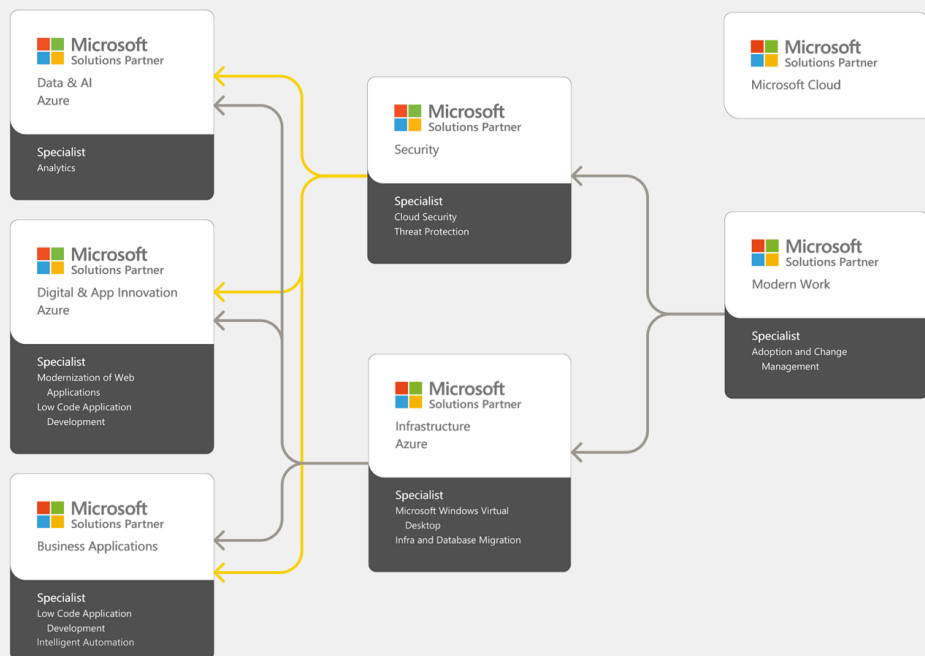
Microsoft
Solutions Partner
Data & AI
Azure

Specialist
Analytics

Microsoft
Solutions Partner
Digital & App Innovation
Azure

Specialist
Modernization of Web Applications
Low Code Application Development

Microsoft
Solutions Partner
Business Applications

Specialist
Low Code Application Development
Intelligent Automation

Microsoft
Solutions Partner
Security

Specialist
Cloud Security
Threat Protection

Microsoft
Solutions Partner
Infrastructure
Azure

Specialist
Microsoft Windows Virtual Desktop
Infra and Database Migration

Microsoft
Solutions Partner
Microsoft Cloud

Microsoft
Solutions Partner
Modern Work

Specialist
Adoption and Change Management